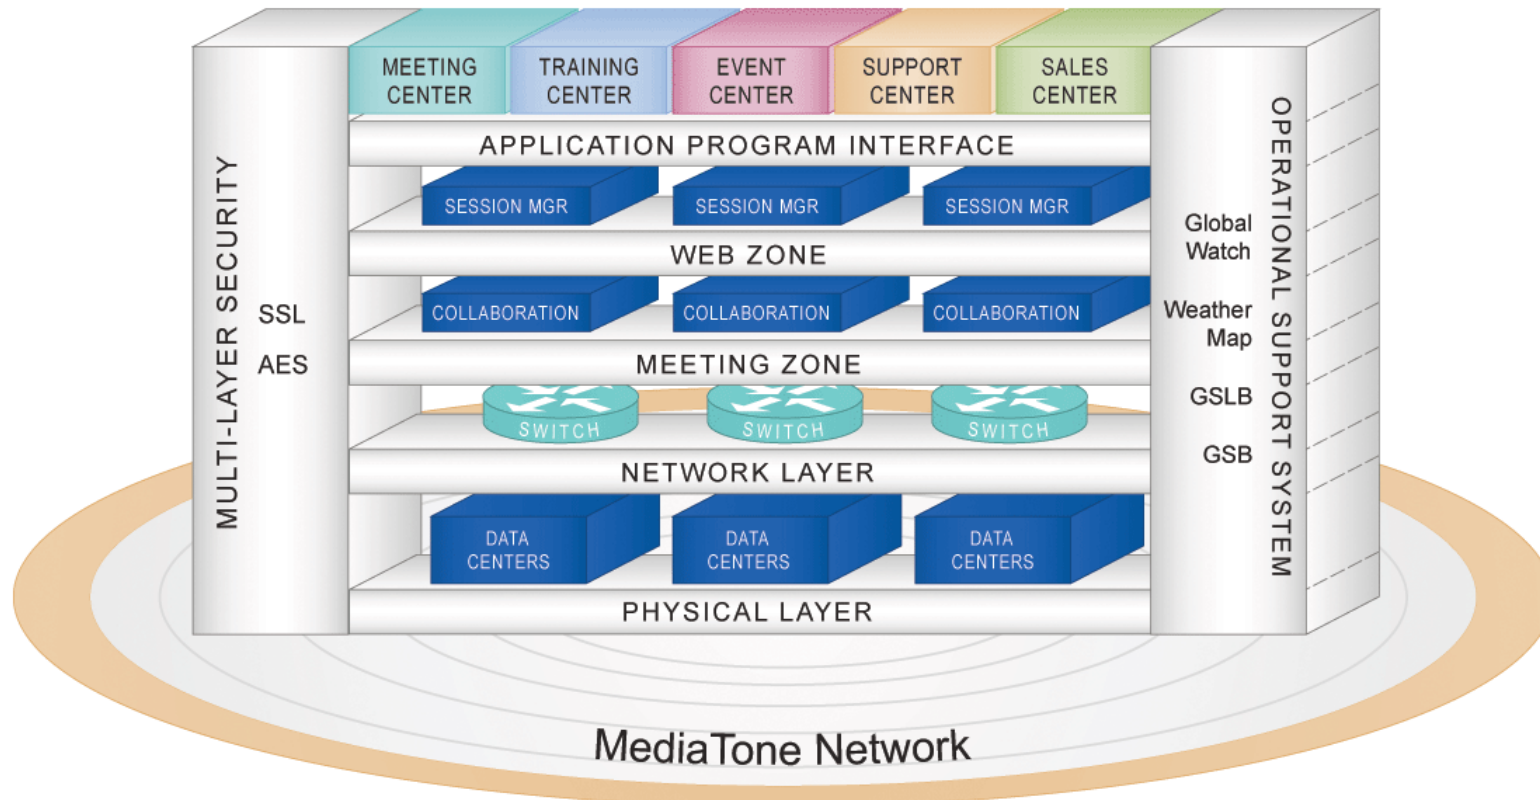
MULTI-LAYER SECURITY

SSL

AES

MEETING CENTER

TRAINING CENTER

EVENT CENTER

SUPPORT CENTER

SALES CENTER

APPLICATION PROGRAM INTERFACE

SESSION MGR

SESSION MGR

SESSION MGR

WEB ZONE

COLLABORATION

COLLABORATION

COLLABORATION

MEETING ZONE

SWITCH

SWITCH

SWITCH

NETWORK LAYER

DATA CENTERS

DATA CENTERS

DATA CENTERS

PHYSICAL LAYER

Global Watch

Weather Map

GSLB

GSB

OPERATIONAL SUPPORT SYSTEM

MediaTone Network